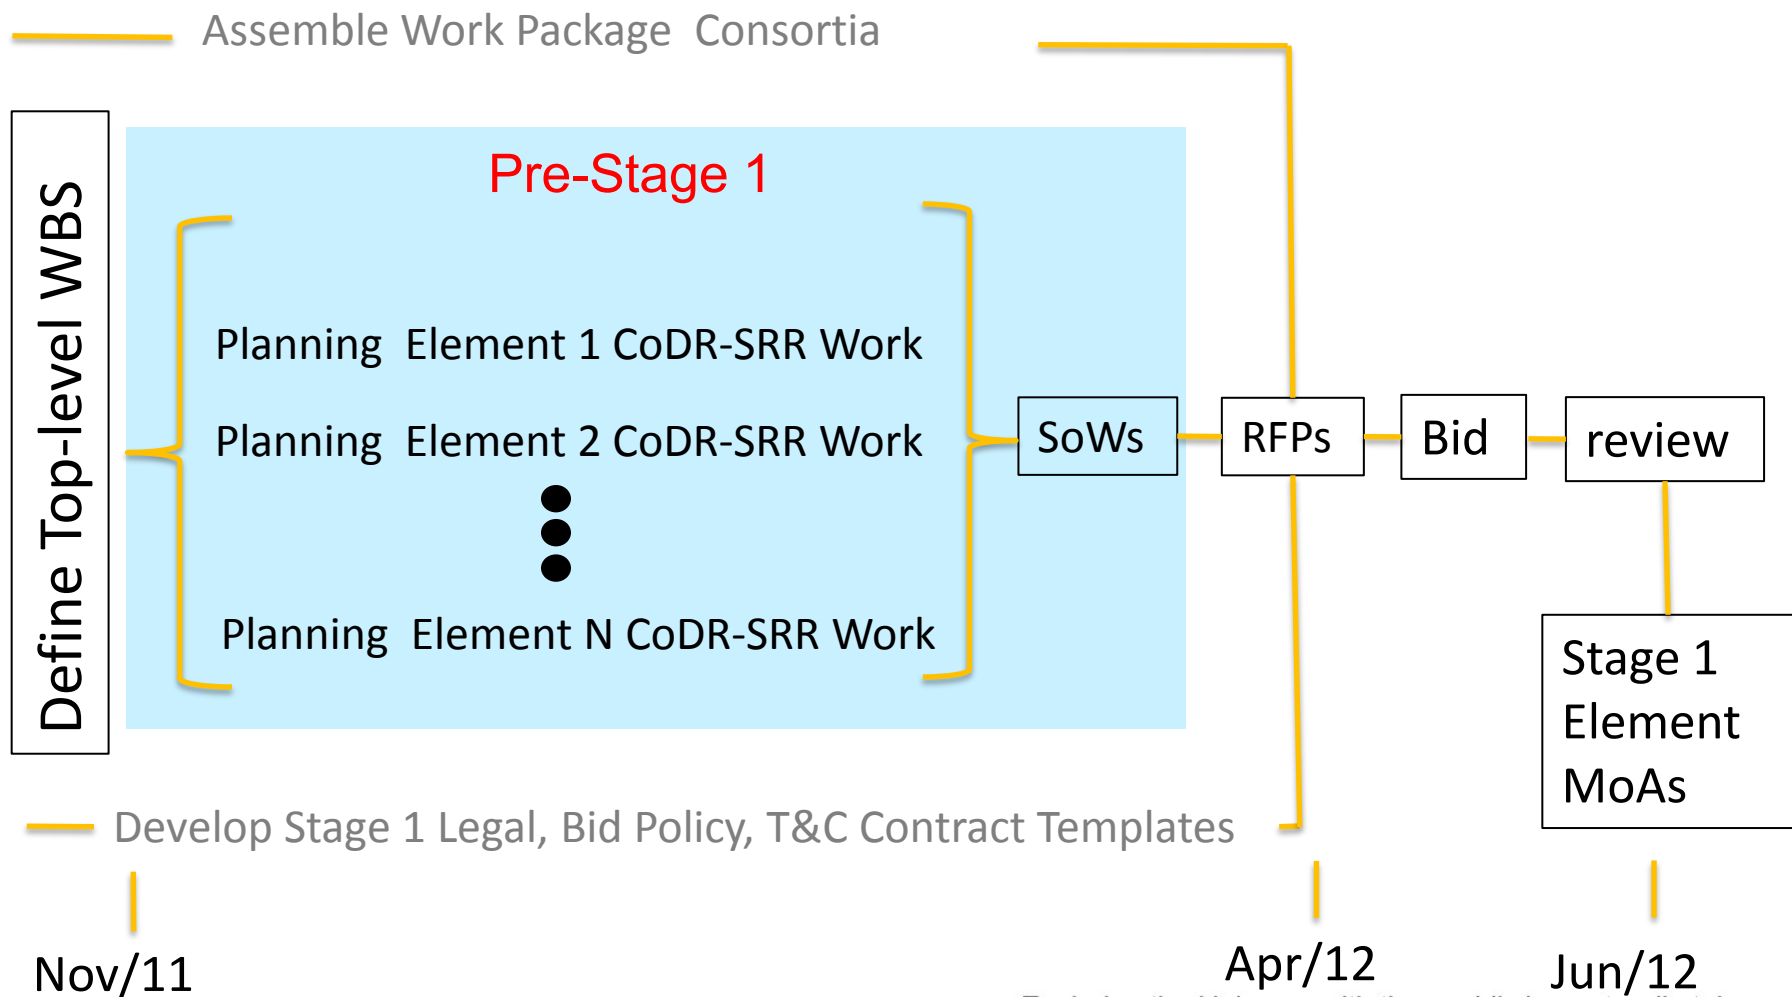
Assemble Work Package Consortia

Define Top-level WBS

Pre-Stage 1

Planning Element 1 CoDR-SRR Work

Planning Element 2 CoDR-SRR Work

Planning Element N CoDR-SRR Work

SoWs

RFPs

Bid

review

Stage 1 Element MoAs

Develop Stage 1 Legal, Bid Policy, T&C Contract Templates

Nov/11

Apr/12

Jun/12

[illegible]